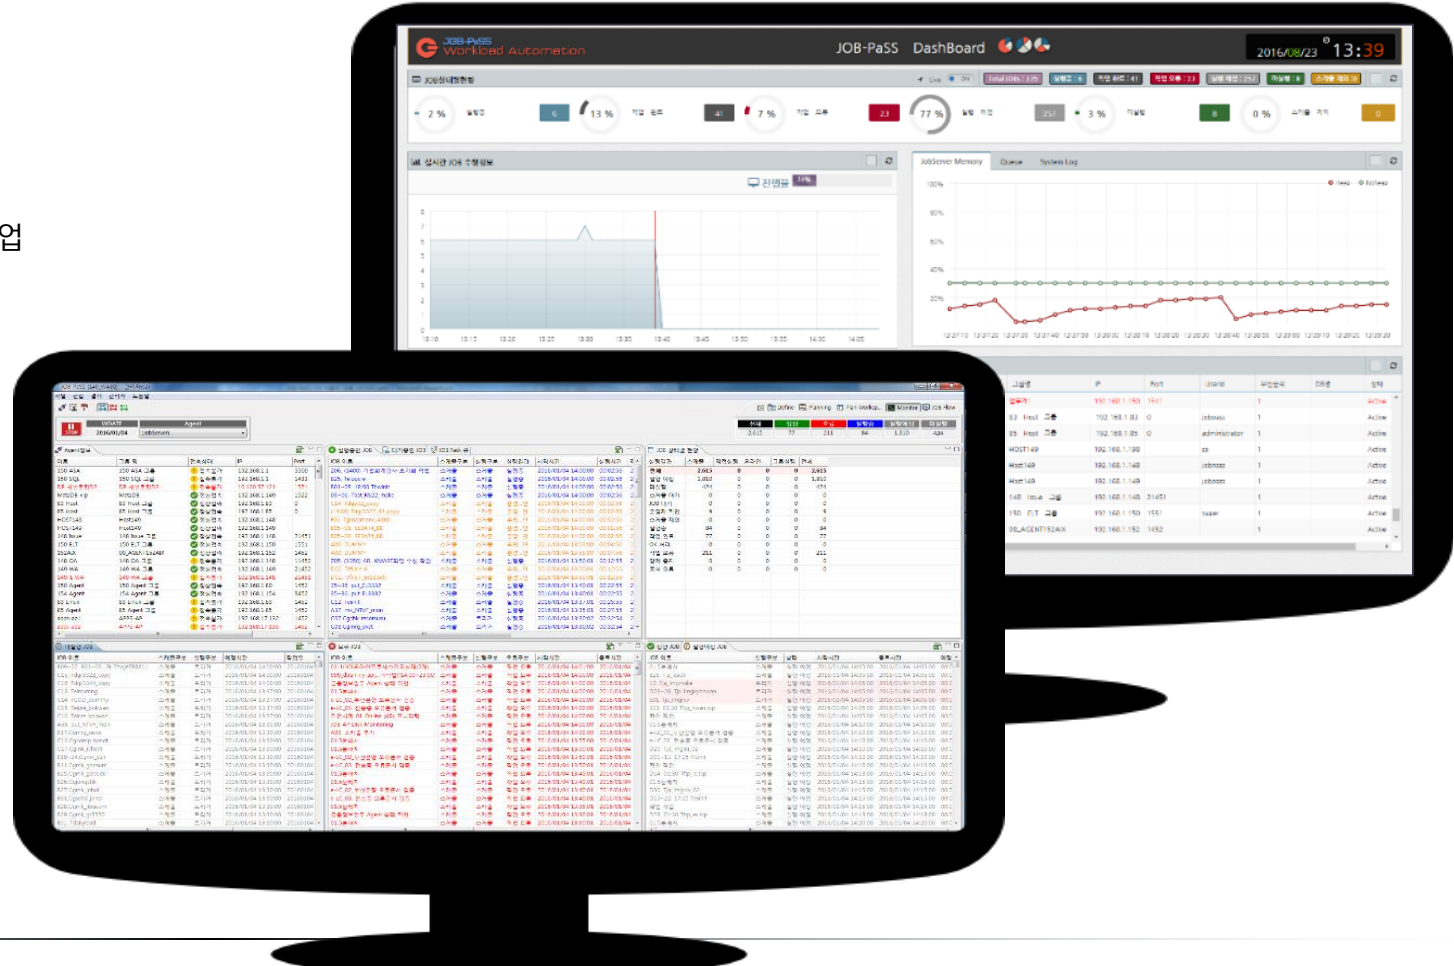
업

JOB-PaSS
Workload Automation

JOB-PaSS DashBoard

2016/08/23 13:39

2 %
6
13 %
41
7 %
23
77 %
257
3 %
8
0 %
0

진행률

JobServer Memory
Queue
System Log

100%
80%
60%
40%
20%

8
7
6
5
4
3
2
1
0

Port
Active
Active
Active
Active
Active
Active
Active
Active
Active
Active

192.168.1.150
192.168.1.82
192.168.1.85
192.168.1.199
192.168.1.148
192.168.1.149
192.168.1.148
192.168.1.150
192.168.1.152

HOST149
Host149
150 FLT
DS_AGENT152AIX

jobsvc
administrator
jobsvc
super

21451
1551
1452

UPDATE
Agent
2016/01/04
JobServer

Define
Planning
Monitor
Job Flow

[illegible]